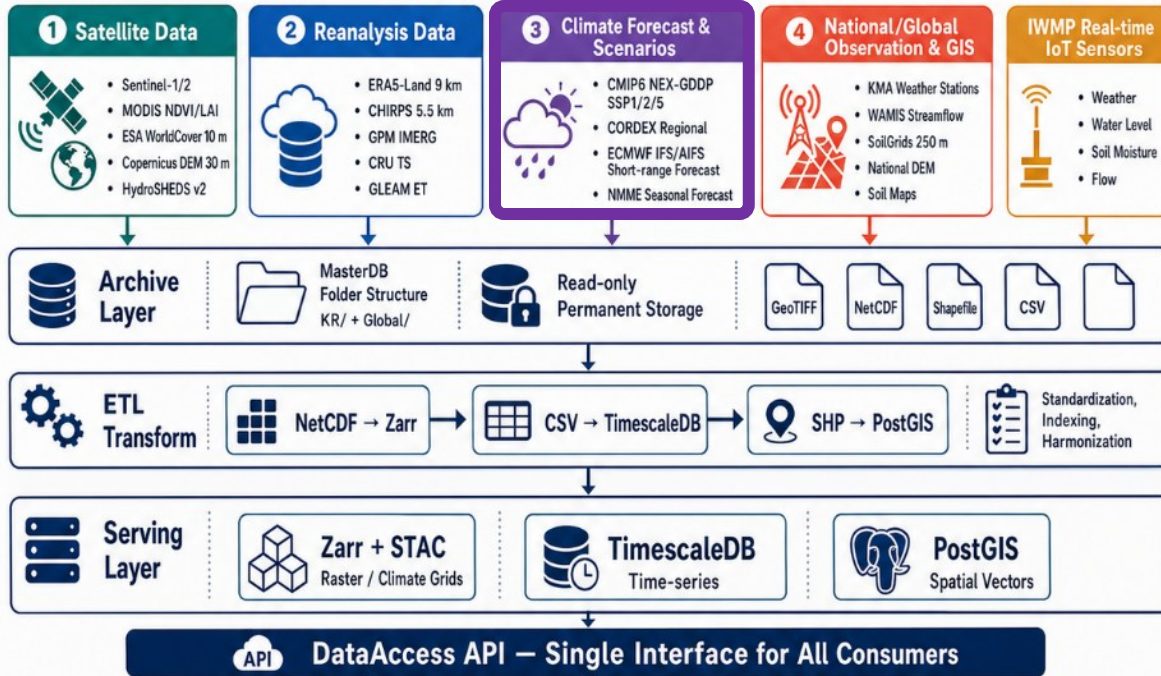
1 Satellite Data
- Sentinel-1/2
- MODIS NDVI/LAI
- ESA WorldCover 10 m
- Copernicus DEM 30 m
- HydroSHEDS v2

2 Reanalysis Data
- ERA5-Land 9 km
- CHIRPS 5.5 km
- GPM IMERG
- CRU TS
- GLEAM ET

3 Climate Forecast & Scenarios
- CMIP6 NEX-GDDP SSP1/2/5
- CORDEX Regional
- ECMWF IFS/AIFS Short-range Forecast
- NMME Seasonal Forecast

4 National/Global Observation & GIS
- KMA Weather Stations
- WAMIS Streamflow
- SoilGrids 250 m
- National DEM
- Soil Maps

IWMP Real-time IoT Sensors
- Weather
- Water Level
- Soil Moisture
- Flow

Archive Layer
MasterDB Folder Structure KR/ + Global/
Read-only Permanent Storage
GeoTIFF
NetCDF
Shapefile
CSV

ETL Transform
NetCDF → Zarr
CSV → TimescaleDB
SHP → PostGIS
Standardization, Indexing, Harmonization

Serving Layer
Zarr + STAC
Raster / Climate Grids
TimescaleDB
Time-series
PostGIS
Spatial Vectors

API DataAccess API — Single Interface for All Consumers